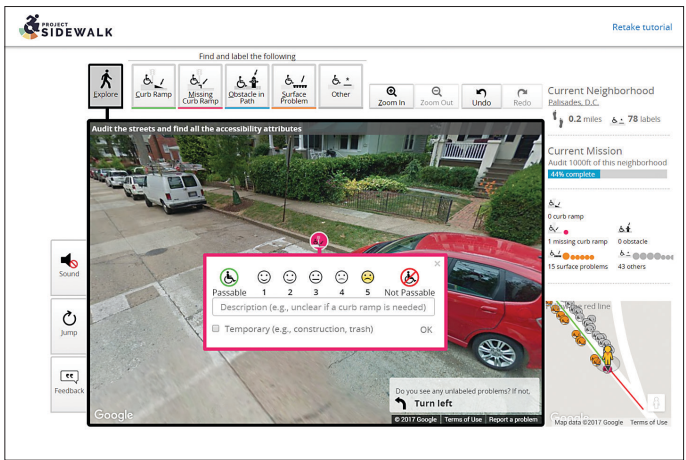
PROJECT SIDEWALK

Retake tutorial

Find and label the following

Explore

Curb Ramp

Missing Curb Ramp

Obstacle in Path

Surface Problem

Other

Zoom In

Zoom Out

Undo

Redo

Current Neighborhood

Palisades, D.C.

0.2 miles 78 labels

Current Mission

Audit 1000ft of this neighborhood

44% complete

0 curb ramp

1 missing curb ramp

0 obstacle

15 surface problems

43 others

Audit the streets and find all the accessibility attributes

Sound

Jump

Feedback

Passable 1 2 3 4 5 Not Passable

Description (e.g., unclear if a curb ramp is needed)

Temporary (e.g., construction, trash)

OK

Do you see any unlabeled problems? If not,

Turn left

Google

© 2017 Google Terms of Use Report a problem

red line

Google Map data ©2017 Google Terms of Use